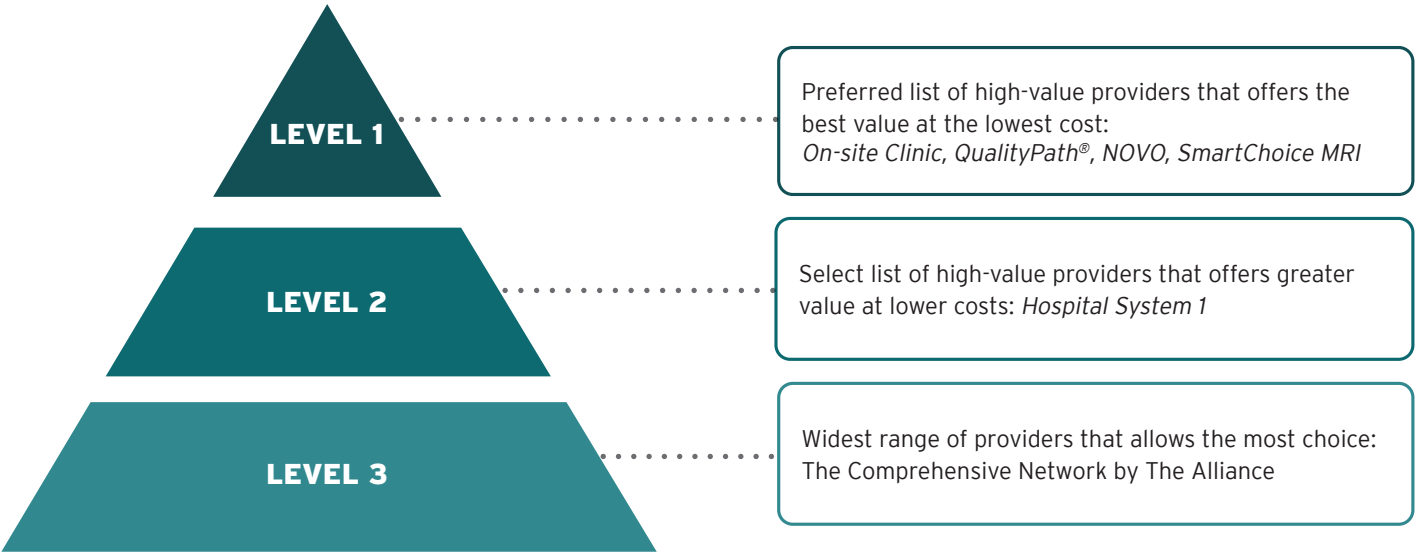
LEVEL 1

Preferred list of high-value providers that offers the best value at the lowest cost: On-site Clinic, QualityPath®, NOVO, SmartChoice MRI

LEVEL 2

Select list of high-value providers that offers greater value at lower costs: Hospital System 1

LEVEL 3

Widest range of providers that allows the most choice: The Comprehensive Network by The Alliance